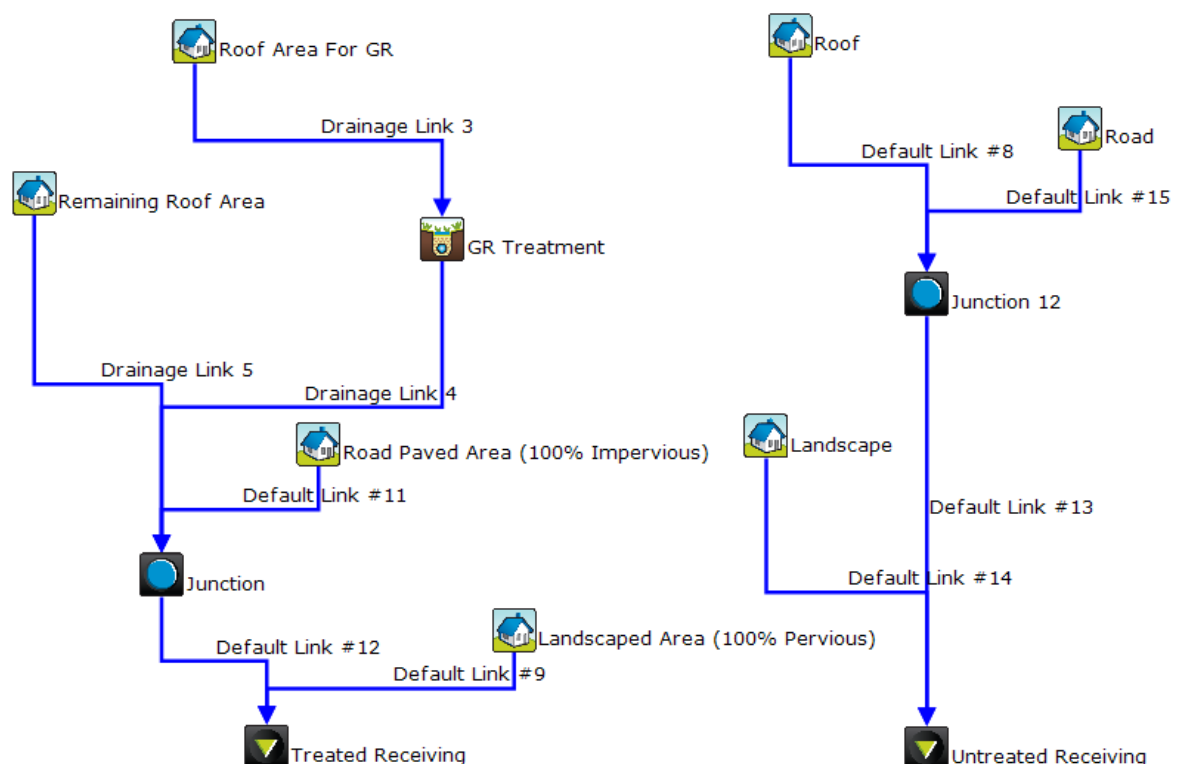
Roof Area For GR

Drainage Link 3

Remaining Roof Area

GR Treatment

Drainage Link 5

Drainage Link 4

Road Paved Area (100% Impervious)

Default Link #11

Junction

Default Link #12

Landscaped Area (100% Pervious)

Default Link #9

Treated Receiving

Roof

Road

Default Link #8

Default Link #15

Junction 12

Landscape

Default Link #13

Default Link #14

Untreated Receiving